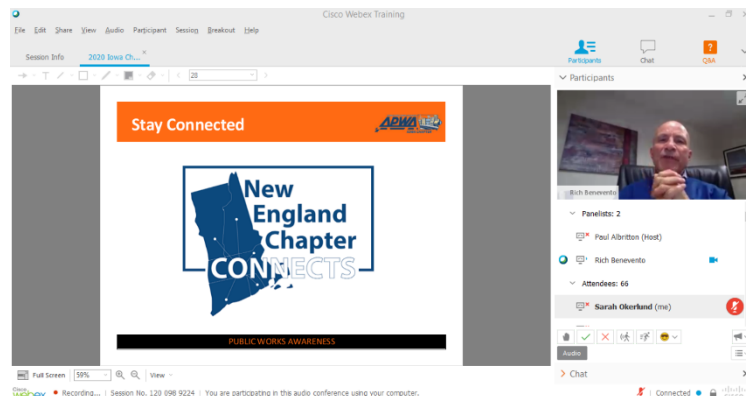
Cisco Webex Training

File Edit Share View Audio Participant Session Breakout Help

Session Info 2020 Iowa Ch... ×

Participants Chat Q&A

28

Stay Connected

APWA

New England Chapter CONNECTS

PUBLIC WORKS AWARENESS

Participants

Rich Benevento

Panelists: 2

Paul Albritton (Host)

Rich Benevento

Attendees: 66

Sarah Okerlund (me)

Audio

Chat

Full Screen 59% View

Cisco Webex Recording... | Session No. 120 098 9224 | You are participating in this audio conference using your computer.

Connected